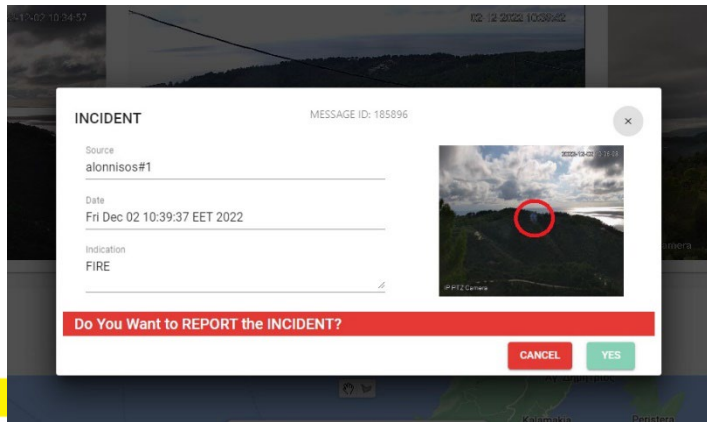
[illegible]-02 10:34:57

02 12 2022 10:39:02

INCIDENT

MESSAGE ID: 185896

×

Source
alonnisos#1

Date
Fri Dec 02 10:39:37 EET 2022

Indication
FIRE

2022-12-02 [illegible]

PTZ Camera

amera

Do You Want to REPORT the INCIDENT?

CANCEL

YES

Kalamakia

Peristera